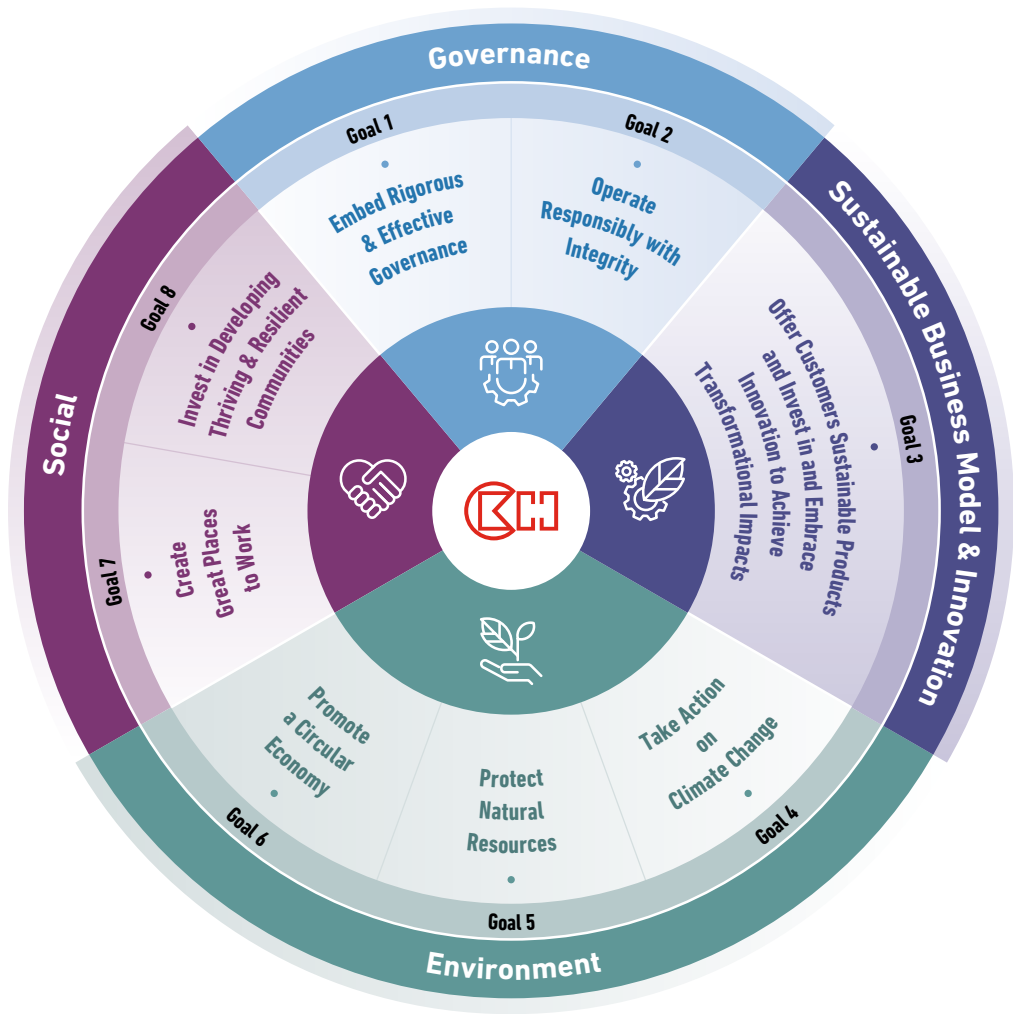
Governance

Goal 1

Embed Rigorous & Effective Governance

Goal 2

Operate Responsibly with Integrity

Sustainable Business Model & Innovation

Goal 3

Offer Customers Sustainable Products and Invest in and Embrace Innovation to Achieve Transformational Impacts

Environment

Goal 4

Take Action on Climate Change

Goal 5

Protect Natural Resources

Goal 6

Promote a Circular Economy

Social

Goal 7

Create Great Places to Work

Goal 8

Invest in Developing Thriving & Resilient Communities

CKH